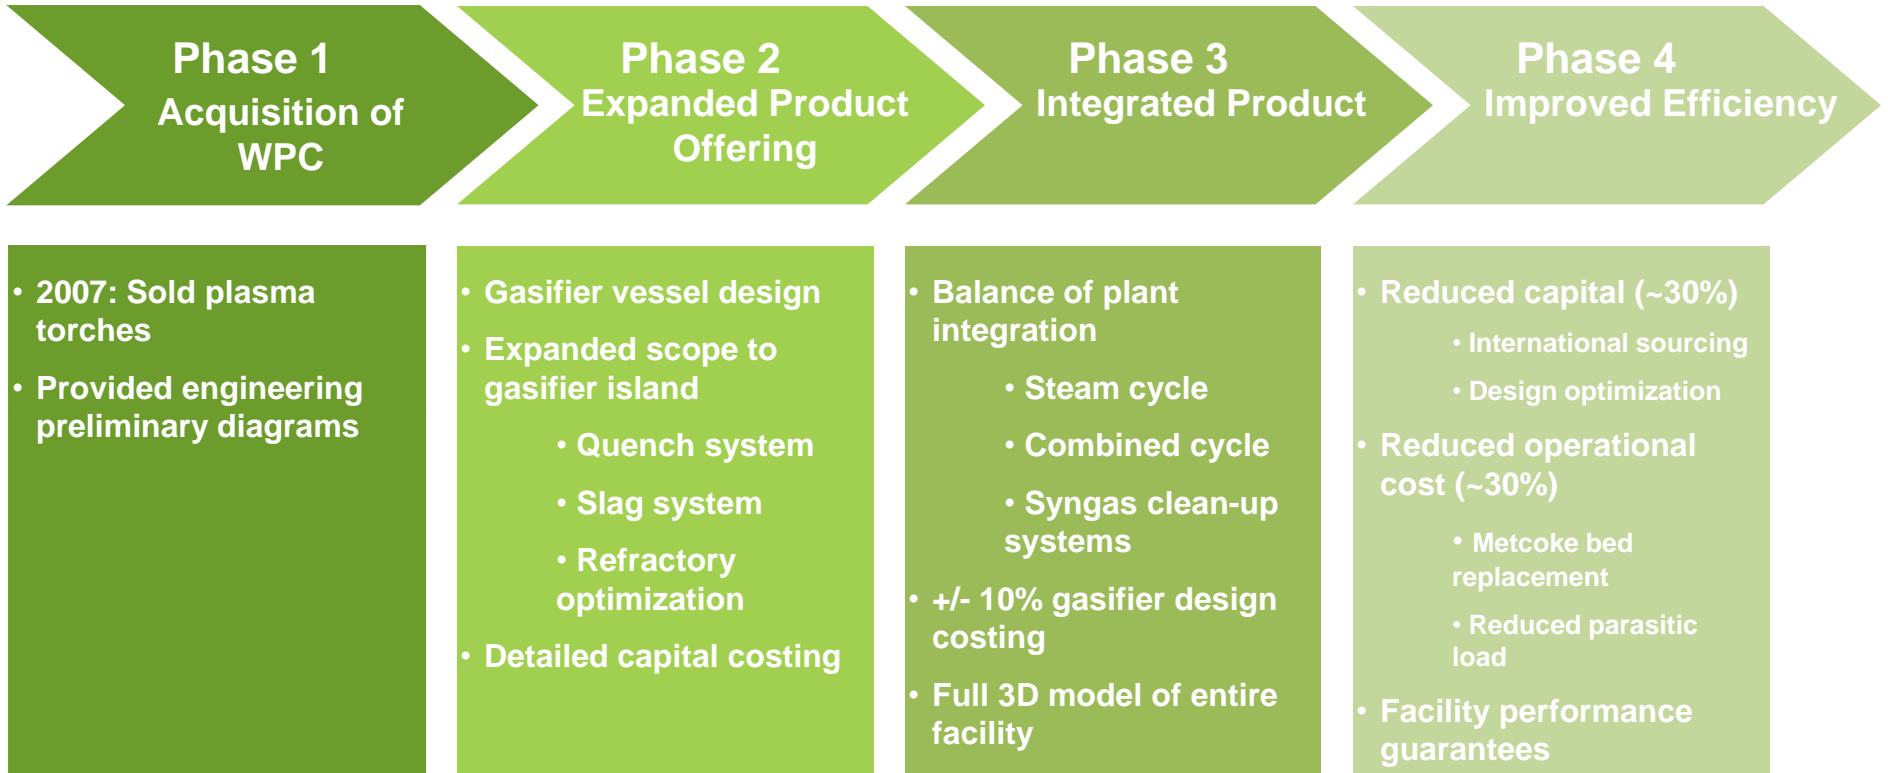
Phase 1
Acquisition of WPC

Phase 2
Expanded Product Offering

Phase 3
Integrated Product

Phase 4
Improved Efficiency

• 2007: Sold plasma torches
• Provided engineering preliminary diagrams

• Gasifier vessel design
• Expanded scope to gasifier island
• Quench system
• Slag system
• Refractory optimization
• Detailed capital costing

• Balance of plant integration
• Steam cycle
• Combined cycle
• Syngas clean-up systems
• +/- 10% gasifier design costing
• Full 3D model of entire facility

• Reduced capital (~30%)
• International sourcing
• Design optimization
• Reduced operational cost (~30%)
• Metcoke bed replacement
• Reduced parasitic load
• Facility performance guarantees